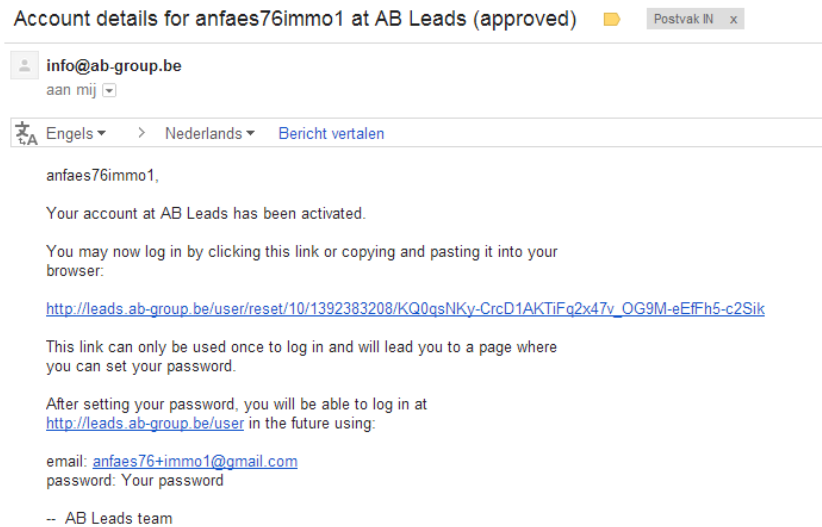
Account details for anfaes76immo1 at AB Leads (approved) Postvak IN x

info@ab-group.be
aan mij

Engels > Nederlands Bericht vertalen

anfaes76immo1,

Your account at AB Leads has been activated.

You may now log in by clicking this link or copying and pasting it into your browser:

http://leads.ab-group.be/user/reset/10/1392383208/KQ0qsNKy-CrcD1AKTiFq2x47v_OG9M-eEfFh5-c2Sik

This link can only be used once to log in and will lead you to a page where you can set your password.

After setting your password, you will be able to log in at http://leads.ab-group.be/user in the future using:

email: anfaes76+immo1@gmail.com
password: Your password

-- AB Leads team